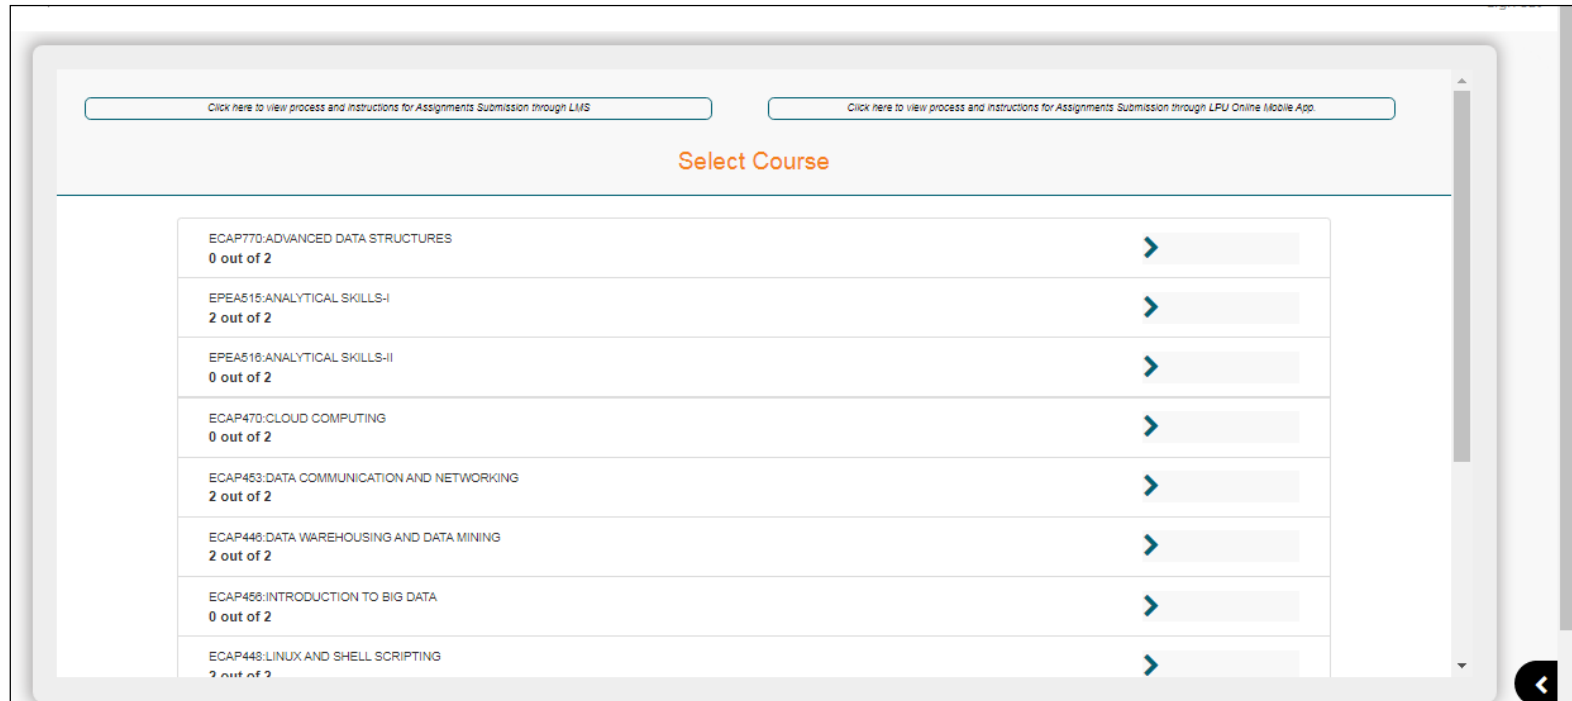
Click here to view process and instructions for Assignments Submission through LMS

Click here to view process and instructions for Assignments Submission through LPU Online Mobile App.

Select Course

ECAP770:ADVANCED DATA STRUCTURES
0 out of 2

EPEA515:ANALYTICAL SKILLS-I
2 out of 2

EPEA516:ANALYTICAL SKILLS-II
0 out of 2

ECAP470:CLOUD COMPUTING
0 out of 2

ECAP453:DATA COMMUNICATION AND NETWORKING
2 out of 2

ECAP446:DATA WAREHOUSING AND DATA MINING
2 out of 2

ECAP456:INTRODUCTION TO BIG DATA
0 out of 2

ECAP448:LINUX AND SHELL SCRIPTING
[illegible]